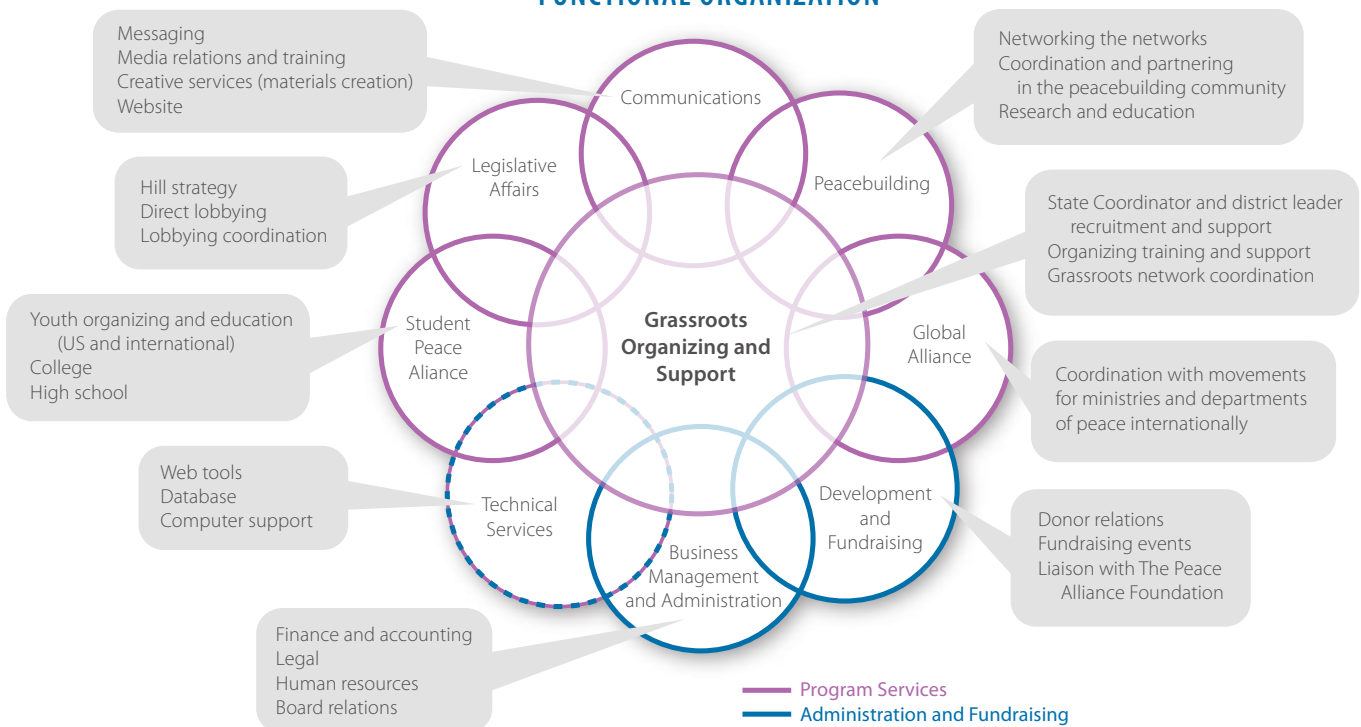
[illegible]

Messaging
Media relations and training
Creative services (materials creation)
Website

Communications

Networking the networks
Coordination and partnering in the peacebuilding community
Research and education

Legislative Affairs

Peacebuilding

Hill strategy
Direct lobbying
Lobbying coordination

State Coordinator and district leader recruitment and support
Organizing training and support
Grassroots network coordination

Youth organizing and education (US and international)
College
High school

Student Peace Aliance

Grassroots Organizing and Support

Global Alliance

Coordination with movements for ministries and departments of peace internationally

Web tools
Database
Computer support

Technical Services

Development and Fundraising

Donor relations
Fundraising events
Liaison with The Peace Alliance Foundation

Business Management and Administration

Finance and accounting
Legal
Human resources
Board relations

Program Services
Administration and Fundraising